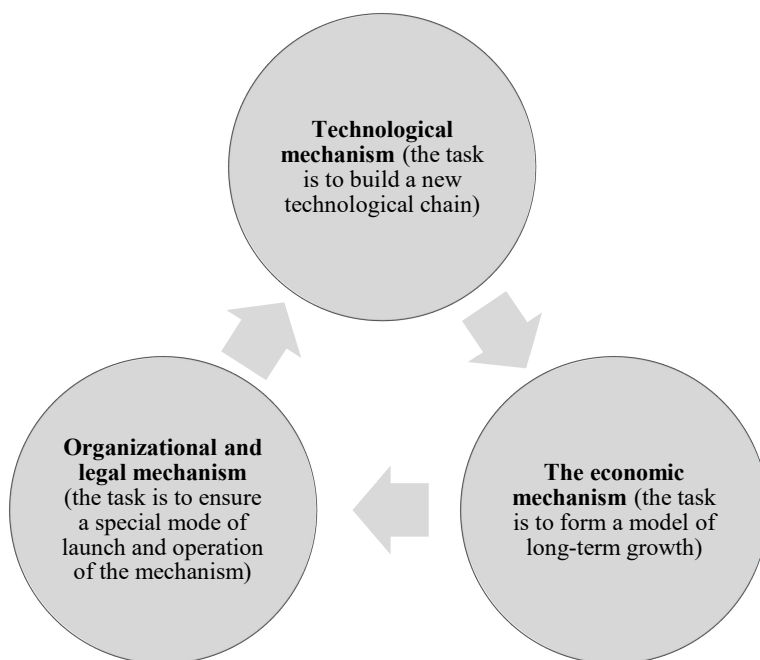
**Technological mechanism** (the task is to build a new technological chain)

**The economic mechanism** (the task is to form a model of long-term growth)

**Organizational and legal mechanism** (the task is to ensure a special mode of launch and operation of the mechanism)